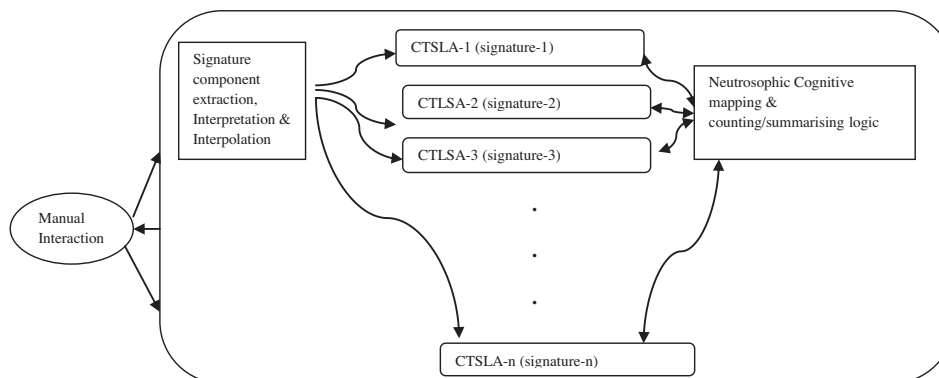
Signature component extraction, Interpretation & Interpolation

CTSLA-1 (signature-1)

CTLSA-2 (signature-2)

CTLSA-3 (signature-3)

Neutrosophic Cognitive mapping & counting/summarising logic

Manual Interaction

.

.

.

CTSLA-n (signature-n)